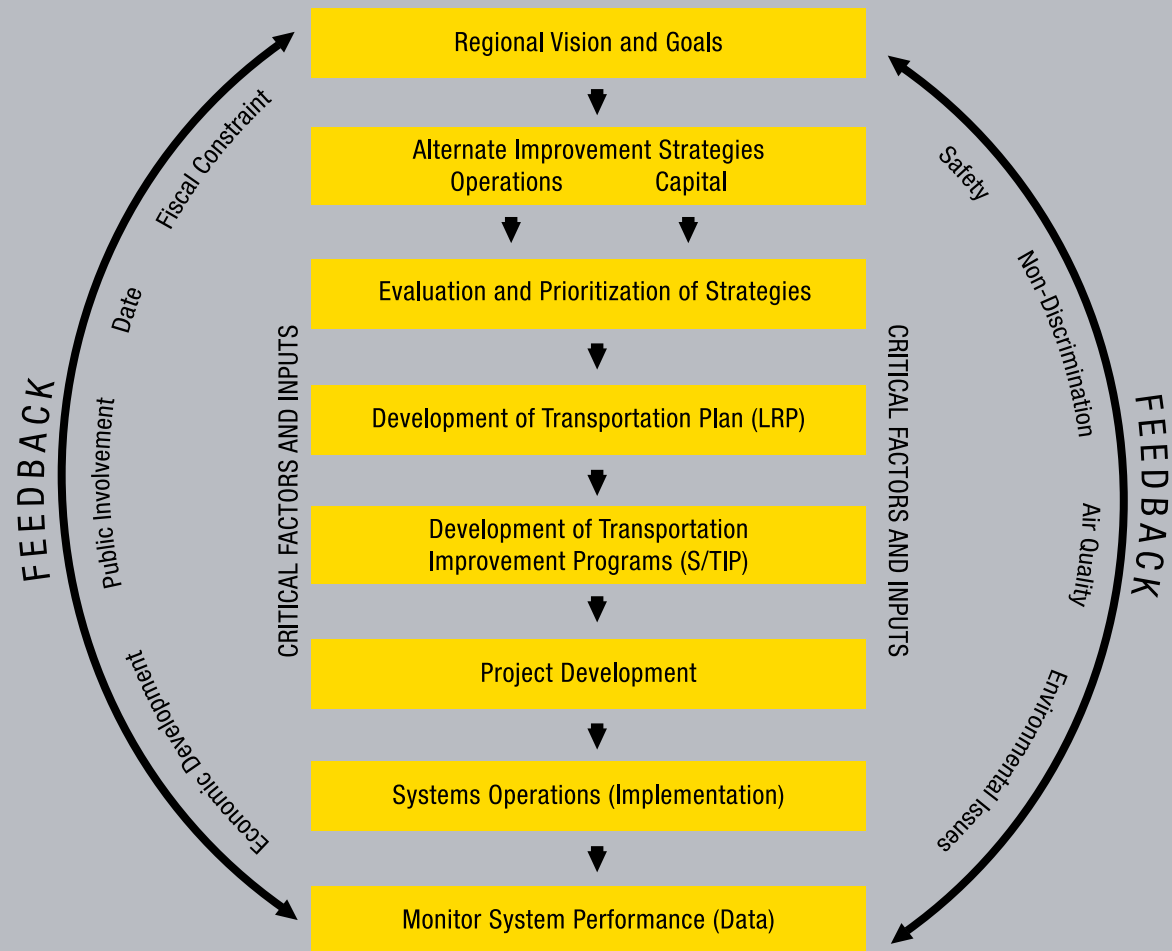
Regional Vision and Goals

Alternate Improvement Strategies
Operations Capital

Evaluation and Prioritization of Strategies

Development of Transportation Plan (LRP)

Development of Transportation Improvement Programs (S/TIP)

Project Development

Systems Operations (Implementation)

Monitor System Performance (Data)

CRITICAL FACTORS AND INPUTS

CRITICAL FACTORS AND INPUTS

FEEDBACK

Fiscal Constraint

Date

Public Involvement

Economic Development

FEEDBACK

Safety

Non-Discrimination

Air Quality

Environmental Issues